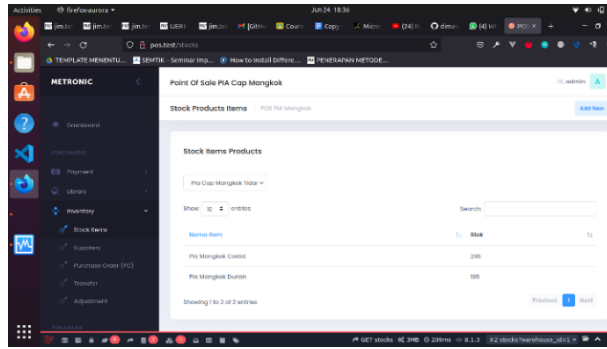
Activities firefoxaurora Jun 24 18:36

jim.b | jim.b | jim.b | UER1 | jim.b | [GitH | Cours | Copy | Micro | (24) N | dimas | (4) W | POS ×

pos.test/stocks

TEMPLATE MENENTU... | SEMTIK - Seminar Imp... | How to Install Differe... | PENERAPAN METODE...

METRONIC

Dashboard

PURCHASING

Payment

Library

Inventory

Stock Items

Suppliers

Purchase Order (PO)

Transfer

Adjustment

Point Of Sale PIA Cap Mangkok

admin A

Stock Products Items | POS PIA Mangkok

Add New

Stock Items Products

Pia Cap Mangkok Tidar

Show 10 entries

Search:

| Nama Item | Stok |
|---|---|
| Pia Mangkok Coklat | 295 |
| Pia Mangkok Durian | 195 |

Showing 1 to 2 of 2 entries

Previous 1 Next

GET stocks 3MB 209ms 8.1.3 #2 stocks?warehouse_id=1